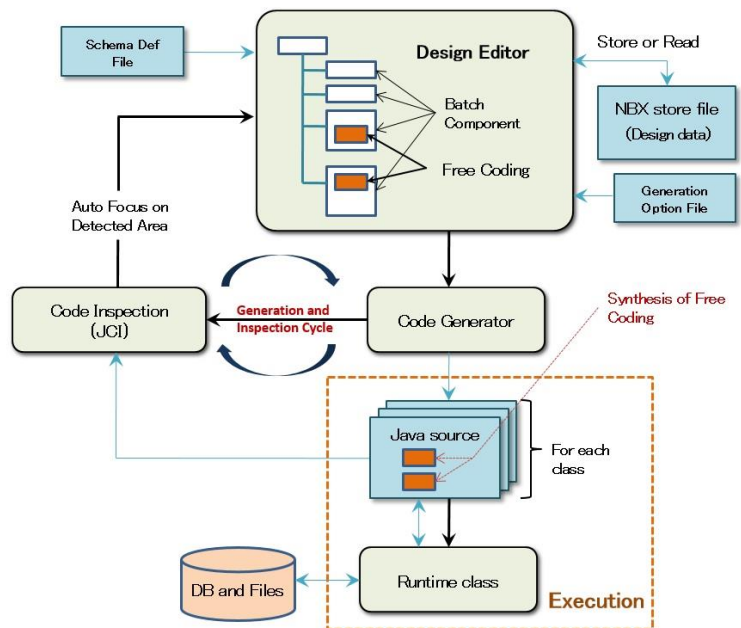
Schema Def File

Design Editor

Store or Read

Batch Component

NBX store file (Design data)

Free Coding

Generation Option File

Auto Focus on Detected Area

Code Inspection (JCI)

Generation and Inspection Cycle

Code Generator

Synthesis of Free Coding

Java source

For each class

DB and Files

Runtime class

Execution